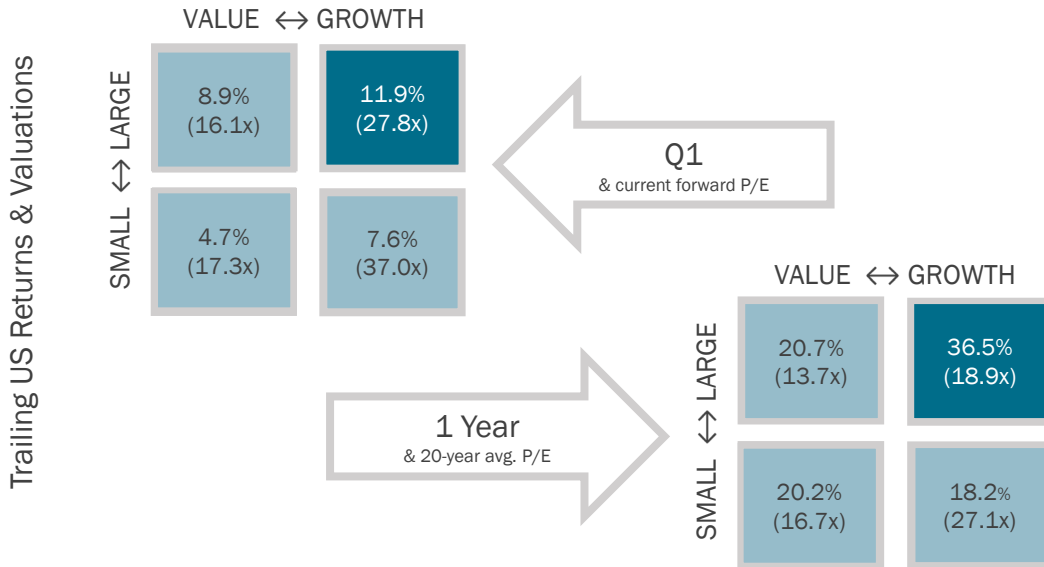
Trailing US Returns & Valuations

VALUE ↔ GROWTH

SMALL ↔ LARGE

| 8.9% (16.1x) | 11.9% (27.8x) |
|---|---|
| 4.7% (17.3x) | 7.6% (37.0x) |

Q1
& current forward P/E

1 Year
& 20-year avg. P/E

VALUE ↔ GROWTH

SMALL ↔ LARGE

| 20.7% (13.7x) | 36.5% (18.9x) |
|---|---|
| 20.2% (16.7x) | 18.2% (27.1x) |